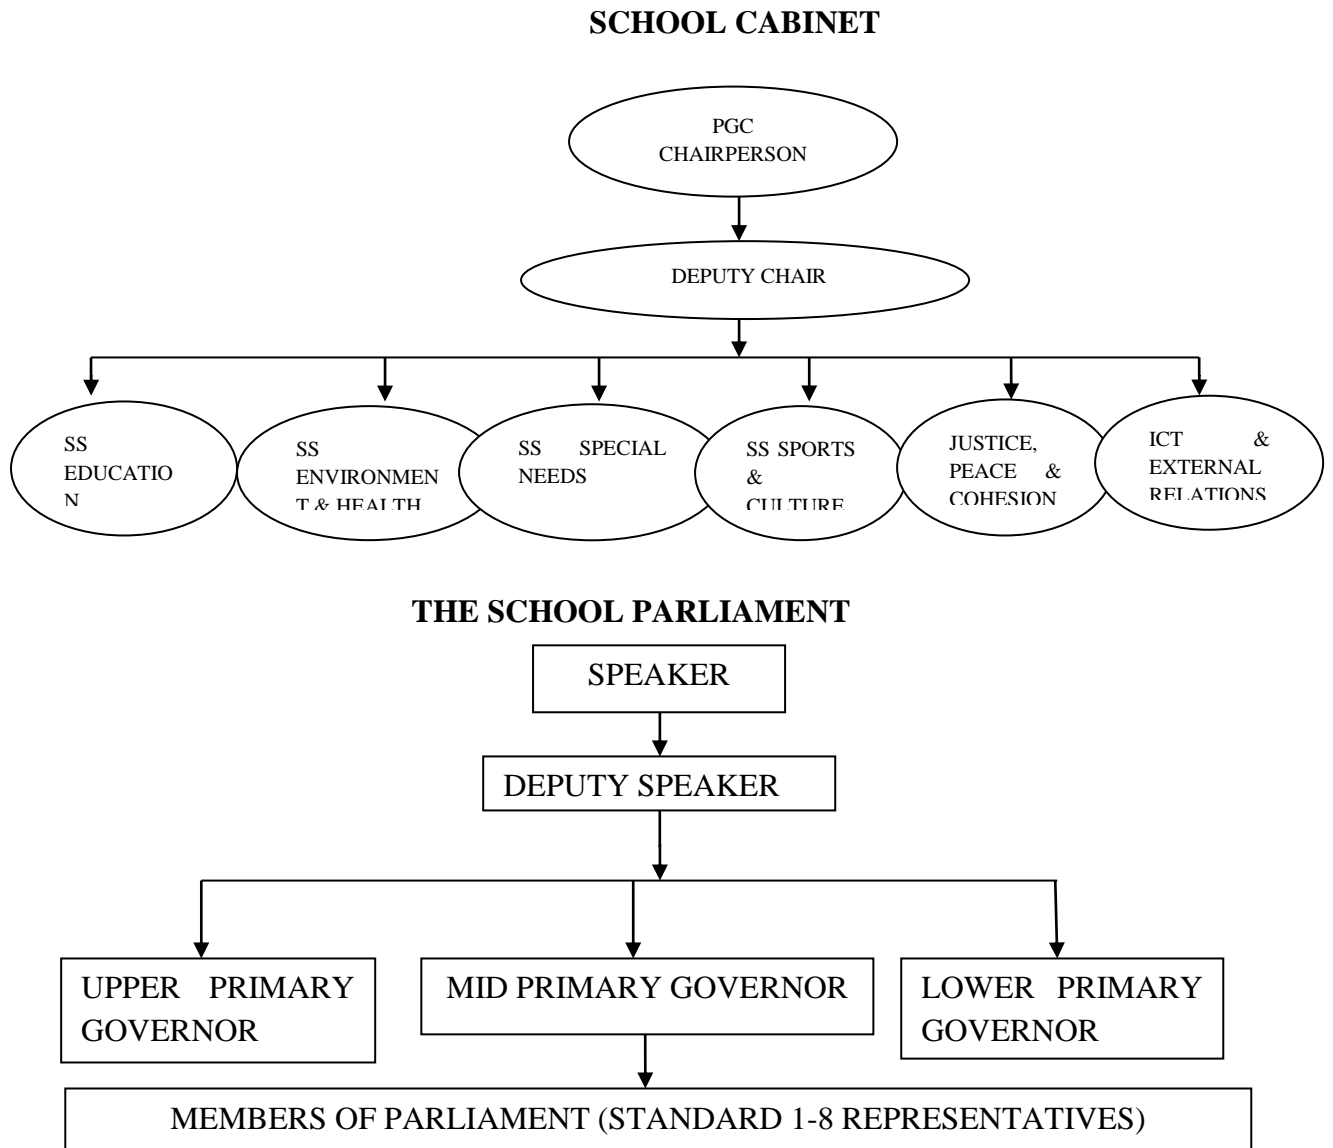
SCHOOL CABINET

PGC CHAIRPERSON

DEPUTY CHAIR

SS EDUCATION

SS ENVIRONMENT & HEALTH

SS SPECIAL NEEDS

SS SPORTS & CULTURE

JUSTICE, PEACE & COHESION

ICT & EXTERNAL RELATIONS

THE SCHOOL PARLIAMENT

SPEAKER

DEPUTY SPEAKER

UPPER PRIMARY GOVERNOR

MID PRIMARY GOVERNOR

LOWER PRIMARY GOVERNOR

MEMBERS OF PARLIAMENT (STANDARD 1-8 REPRESENTATIVES)